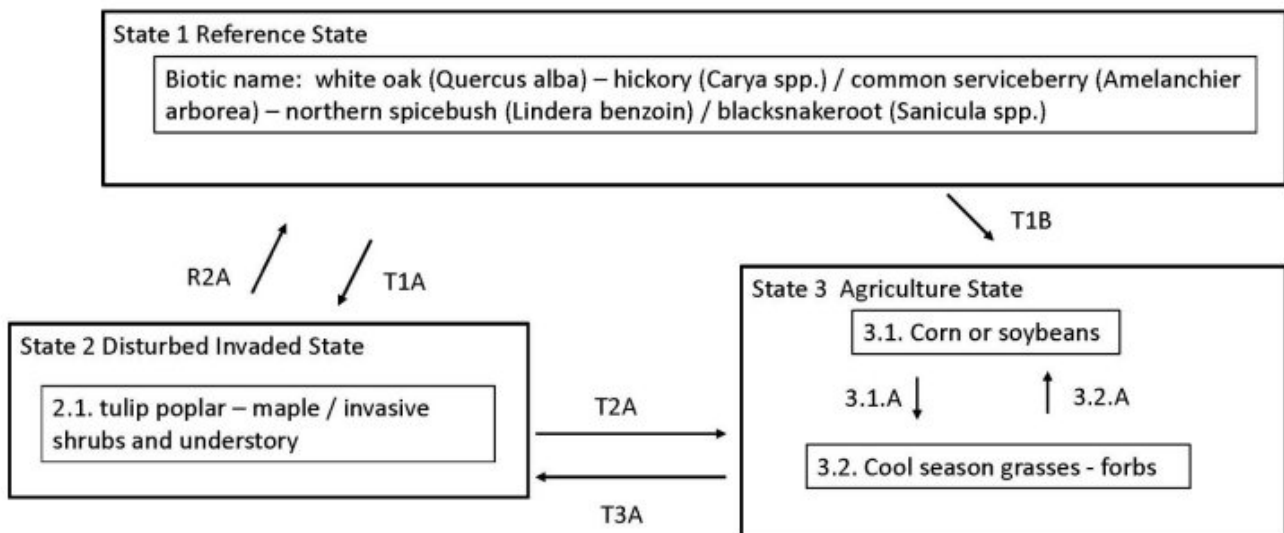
State 1 Reference State

Biotic name: white oak (Quercus alba) – hickory (Carya spp.) / common serviceberry (Amelanchier arborea) – northern spicebush (Lindera benzoin) / blacksnakeroot (Sanicula spp.)

T1B

R2A

T1A

State 3 Agriculture State

3.1. Corn or soybeans

3.1.A

3.2.A

3.2. Cool season grasses - forbs

State 2 Disturbed Invaded State

2.1. tulip poplar – maple / invasive shrubs and understory

T2A

T3A